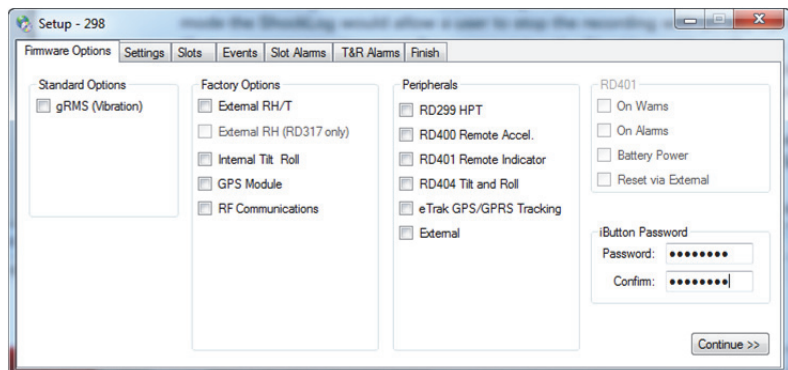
Setup - 298

mode the ShockLog would allow a user to stop the recording

Firmware Options | Settings | Slots | Events | Slot Alarms | T&R Alarms | Finish

Standard Options
gRMS (Vibration)

Factory Options
External RH/T
External RH (RD317 only)
Internal Tilt Roll
GPS Module
RF Communications

Peripherals
RD299 HPT
RD400 Remote Accel.
RD401 Remote Indicator
RD404 Tilt and Roll
eTrak GPS/GPRS Tracking
External

RD401
On Warns
On Alarms
Battery Power
Reset via External

iButton Password
Password: ••••••••
Confirm: ••••••••

Continue >>